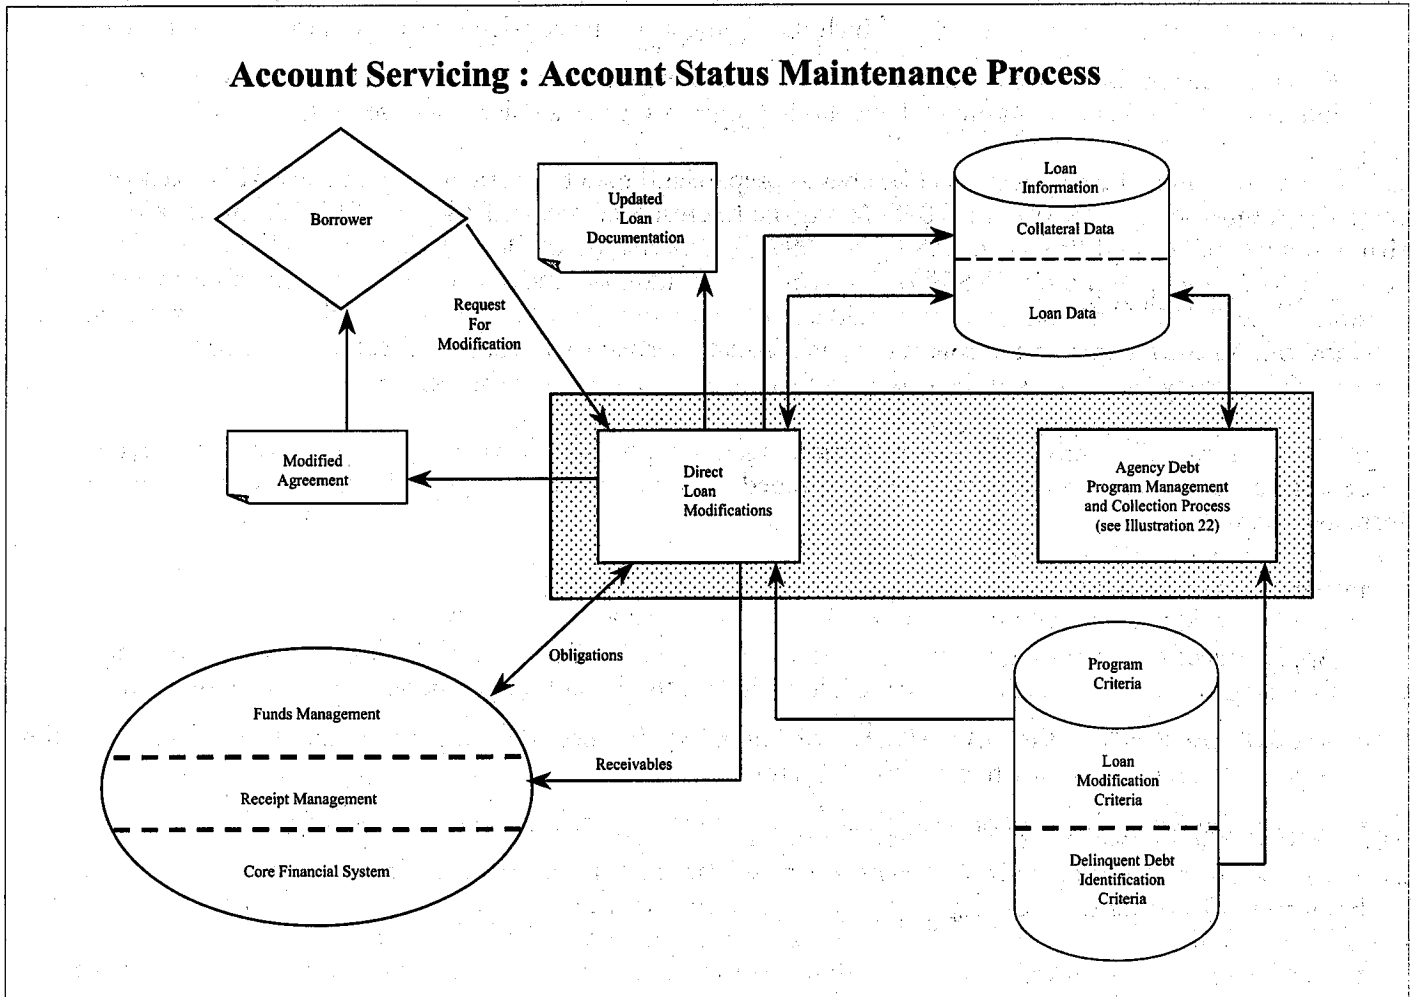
Account Servicing : Account Status Maintenance Process

Borrower

Updated Loan Documentation

Loan Information

Collateral Data

Loan Data

Request For Modification

Modified Agreement

Direct Loan Modifications

Agency Debt Program Management and Collection Process (see Illustration 22)

Obligations

Program Criteria

Funds Management

Loan Modification Criteria

Receivables

Receipt Management

Delinquent Debt Identification Criteria

Core Financial System